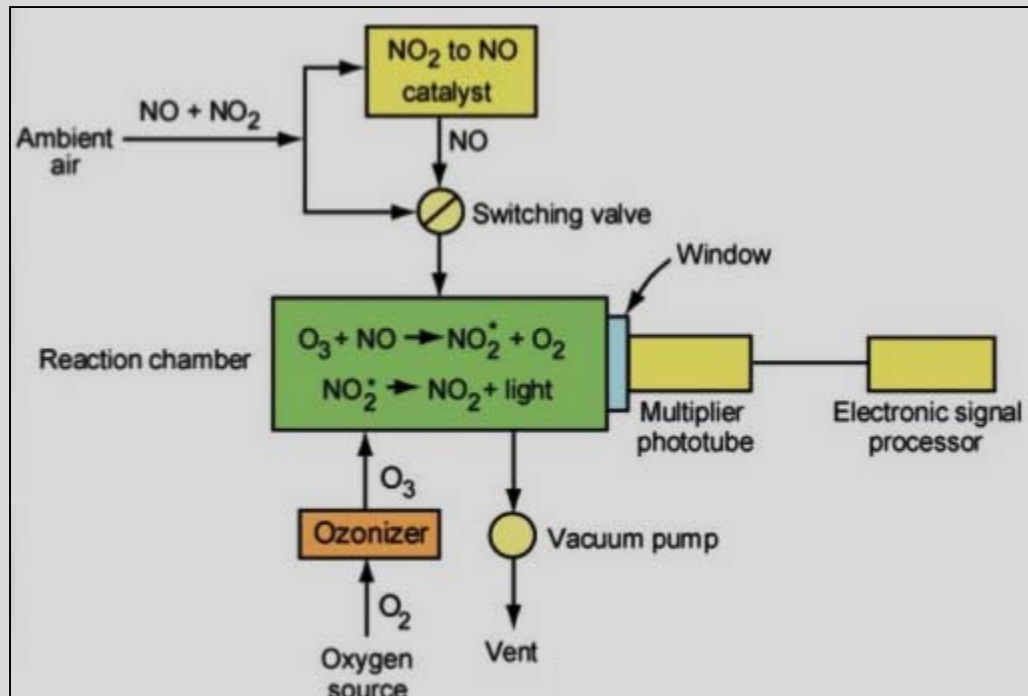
$NO_2$ to NO catalyst

$NO + NO_2$

Ambient air

NO

Switching valve

Window

Reaction chamber

$O_3 + NO \rightarrow NO_2^* + O_2$

$NO_2^* \rightarrow NO_2 +$ light

Multiplier phototube

Electronic signal processor

$O_3$

Ozonizer

Vacuum pump

$O_2$

Oxygen source

Vent